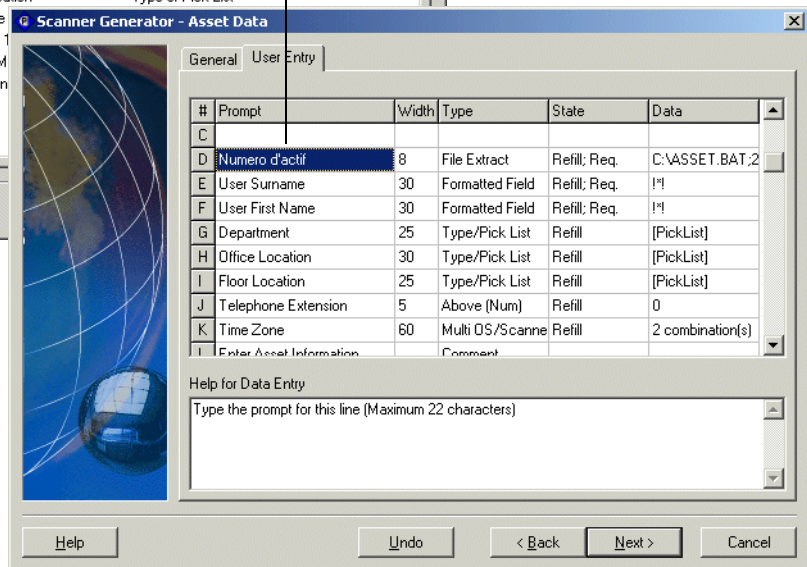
Scanner Generator - Asset Data

General | User Entry

| # | Prompt | Width | Type | State | Data |
|---|---|---|---|---|---|
| C | | | | | |
| D | Numero d'actif | 8 | File Extract | Refill; Req. | C:\ASSET.BAT;2 |
| E | User Surname | 30 | Formatted Field | Refill; Req. | !*! |
| F | User First Name | 30 | Formatted Field | Refill; Req. | !*! |
| G | Department | 25 | Type/Pick List | Refill | [PickList] |
| H | Office Location | 30 | Type/Pick List | Refill | [PickList] |
| I | Floor Location | 25 | Type/Pick List | Refill | [PickList] |
| J | Telephone Extension | 5 | Above (Num) | Refill | 0 |
| K | Time Zone | 60 | Multi OS/Scanne | Refill | 2 combination(s) |
| L | Enter Asset Information | | Comment | | |

Help for Data Entry

Type the prompt for this line (Maximum 22 characters)

Help | Undo | < Back | Next > | Cancel